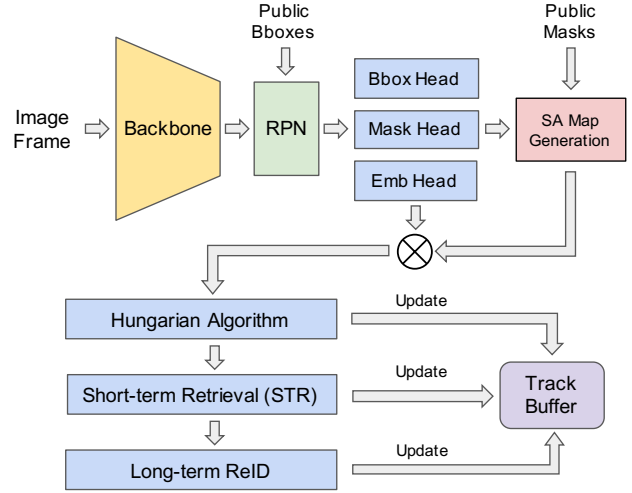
Public Bboxes

Public Masks

Image Frame

Backbone

RPN

Bbox Head

Mask Head

Emb Head

SA Map Generation

Hungarian Algorithm

Update

Short-term Retrieval (STR)

Update

Track Buffer

Long-term ReID

Update